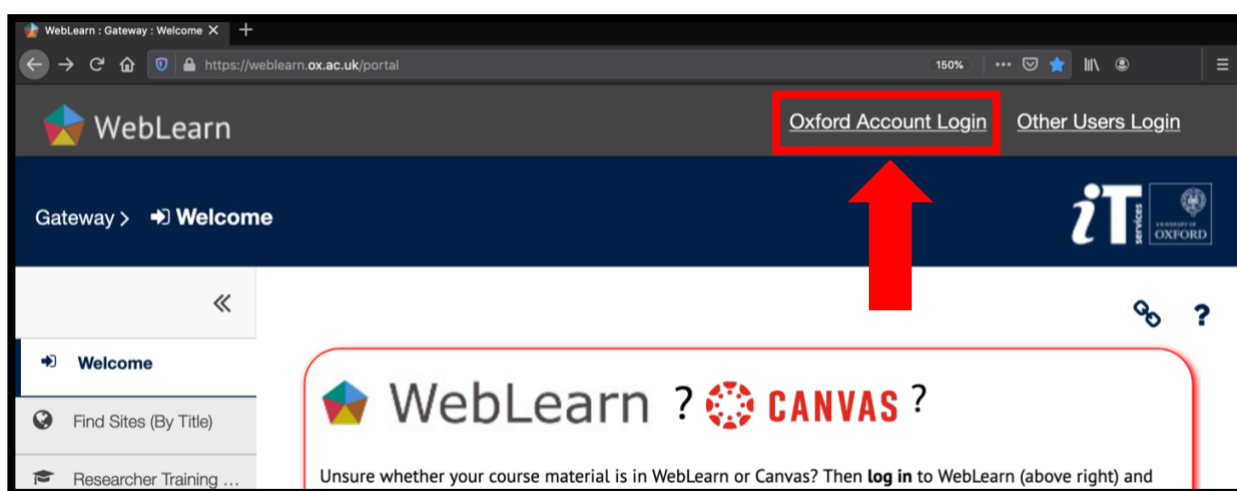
WebLearn : Gateway : Welcome ×
+
https://weblearn.ox.ac.uk/portal
150%
•••

WebLearn
Oxford Account Login
Other Users Login

Gateway > Welcome
iT services
UNIVERSITY OF OXFORD

«

Welcome
Find Sites (By Title)
Researcher Training ...

WebLearn ? CANVAS ?

Unsure whether your course material is in WebLearn or Canvas? Then **log in** to WebLearn (above right) and